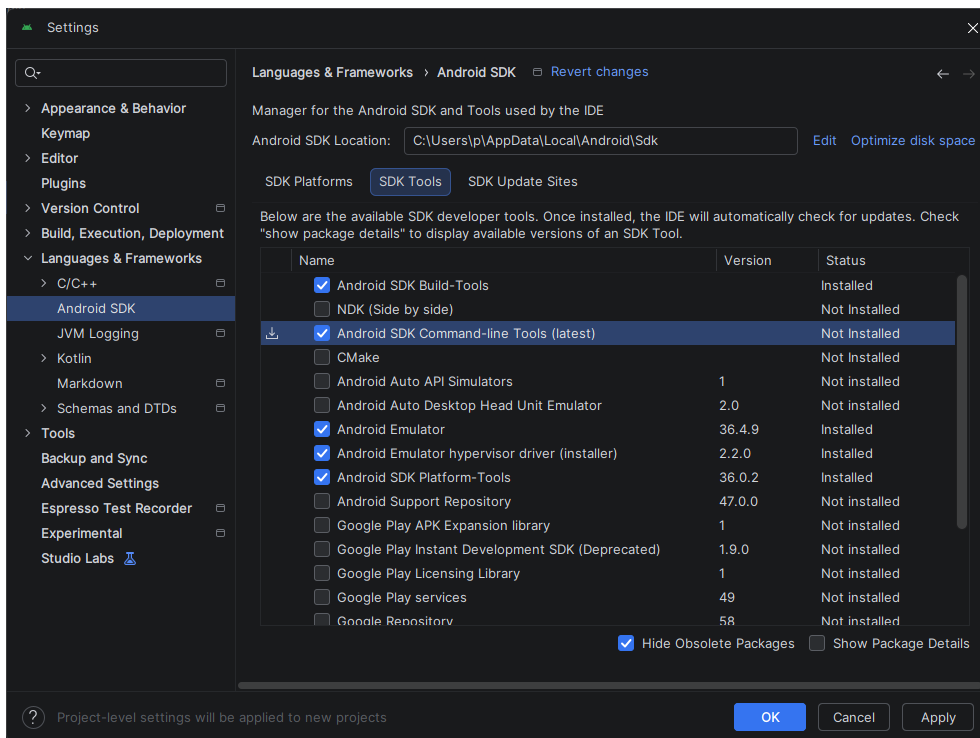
Settings

Appearance & Behavior
Keymap
Editor
Plugins
Version Control
Build, Execution, Deployment
Languages & Frameworks
C/C++
Android SDK
JVM Logging
Kotlin
Markdown
Schemas and DTDs
Tools
Backup and Sync
Advanced Settings
Espresso Test Recorder
Experimental
Studio Labs

Languages & Frameworks › Android SDK Revert changes

Manager for the Android SDK and Tools used by the IDE

Android SDK Location: C:\Users\p\AppData\Local\Android\Sdk Edit Optimize disk space

SDK Platforms SDK Tools SDK Update Sites

Below are the available SDK developer tools. Once installed, the IDE will automatically check for updates. Check "show package details" to display available versions of an SDK Tool.

| Name | Version | Status |
|---|---|---|
| Android SDK Build-Tools | | Installed |
| NDK (Side by side) | | Not Installed |
| Android SDK Command-line Tools (latest) | | Not Installed |
| CMake | | Not Installed |
| Android Auto API Simulators | 1 | Not installed |
| Android Auto Desktop Head Unit Emulator | 2.0 | Not installed |
| Android Emulator | 36.4.9 | Installed |
| Android Emulator hypervisor driver (installer) | 2.2.0 | Installed |
| Android SDK Platform-Tools | 36.0.2 | Installed |
| Android Support Repository | 47.0.0 | Not installed |
| Google Play APK Expansion library | 1 | Not installed |
| Google Play Instant Development SDK (Deprecated) | 1.9.0 | Not installed |
| Google Play Licensing Library | 1 | Not installed |
| Google Play services | 49 | Not installed |
| Google Repository | 58 | Not installed |

Hide Obsolete Packages Show Package Details

Project-level settings will be applied to new projects

OK Cancel Apply